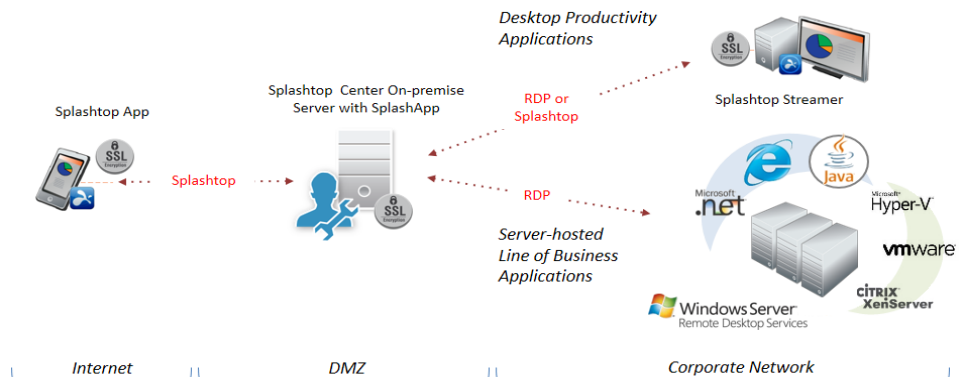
Desktop Productivity Applications

Splashtop App

SSL

Splashtop

Splashtop Center On-premise Server with SplashApp

SSL

RDP or Splashtop

RDP

SSL

Splashtop Streamer

Microsoft .net

Java

Microsoft Hyper-V

vmware

CITRIX XenServer

Windows Server Remote Desktop Services

Server-hosted Line of Business Applications

Internet

DMZ

Corporate Network